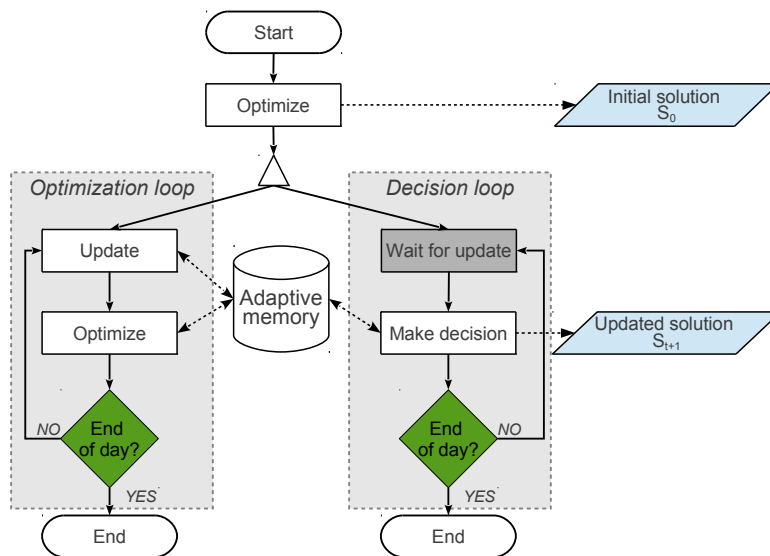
Start

Optimize

Initial solution $S_0$

Optimization loop

Update

Optimize

NO

End of day?

YES

End

Adaptive memory

Decision loop

Wait for update

Make decision

Updated solution $S_{t+1}$

End of day?

NO

YES

End